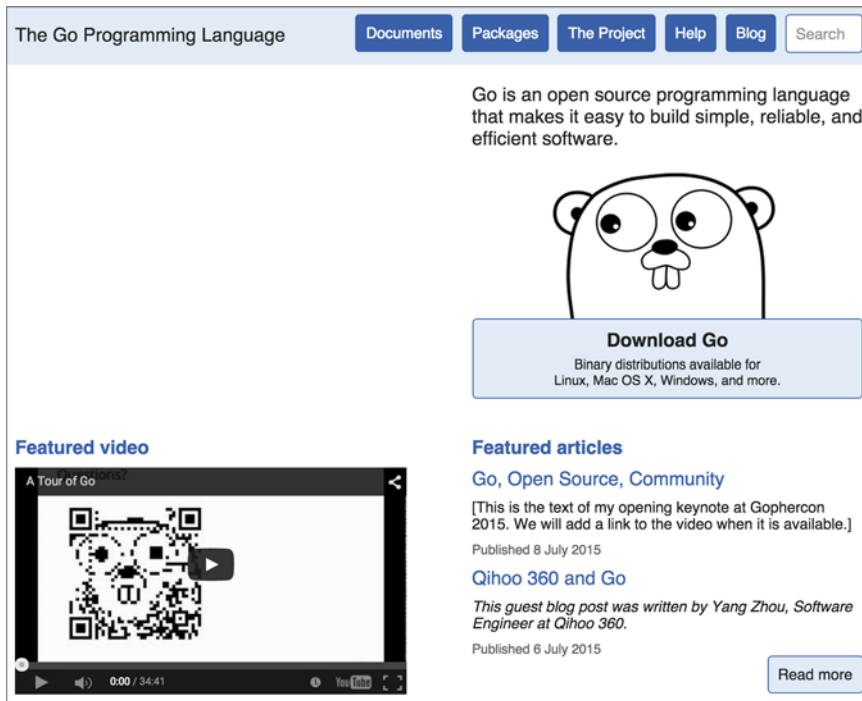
The Go Programming Language

Documents Packages The Project Help Blog Search

Go is an open source programming language that makes it easy to build simple, reliable, and efficient software.

Download Go

Binary distributions available for Linux, Mac OS X, Windows, and more.

Featured video

Questions?

A Tour of Go

0:00 / 34:41

YouTube

Featured articles

Go, Open Source, Community

[This is the text of my opening keynote at Gophercon 2015. We will add a link to the video when it is available.]

Published 8 July 2015

Qihoo 360 and Go

This guest blog post was written by Yang Zhou, Software Engineer at Qihoo 360.

Published 6 July 2015

Read more